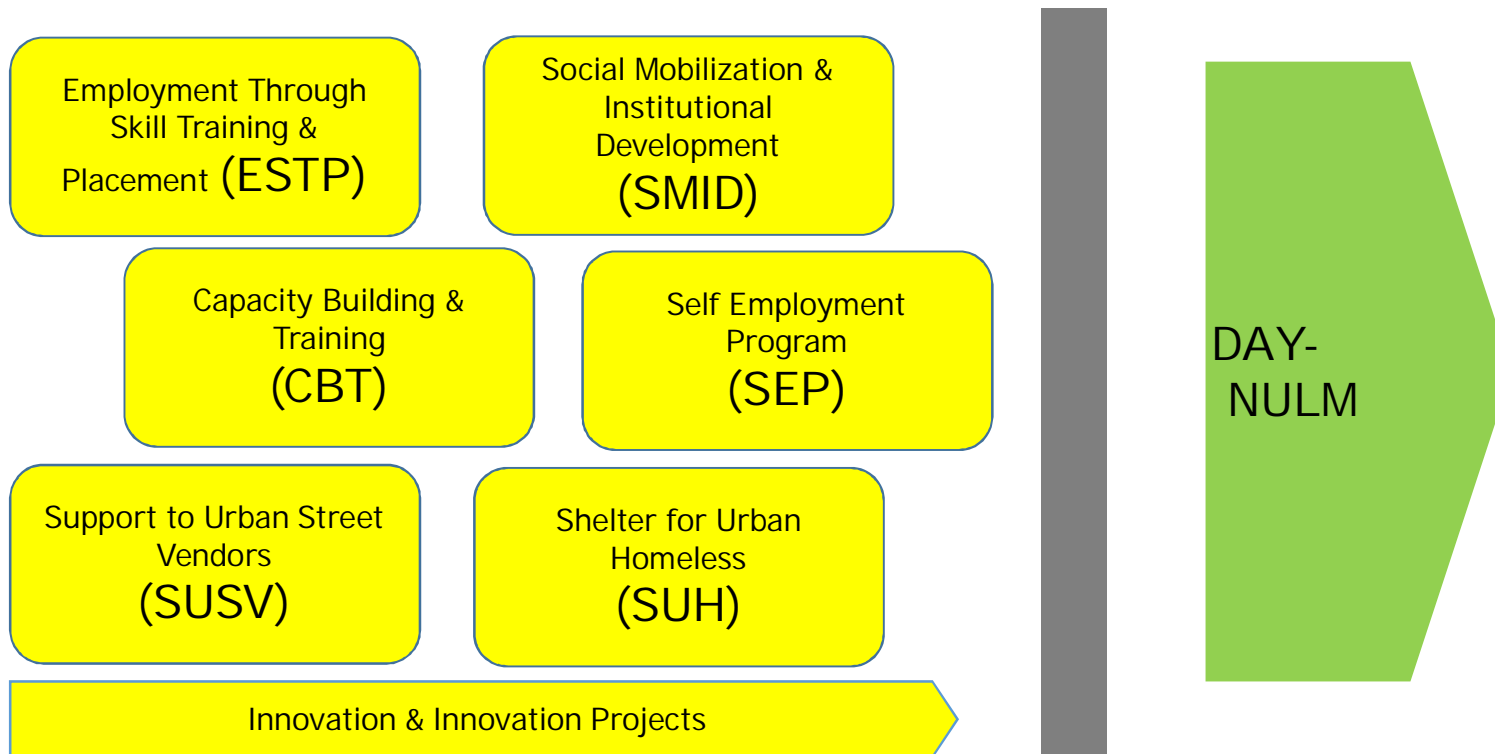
Employment Through Skill Training & Placement (ESTP)

Social Mobilization & Institutional Development (SMID)

Capacity Building & Training (CBT)

Self Employment Program (SEP)

Support to Urban Street Vendors (SUSV)

Shelter for Urban Homeless (SUH)

Innovation & Innovation Projects

DAY-NULM